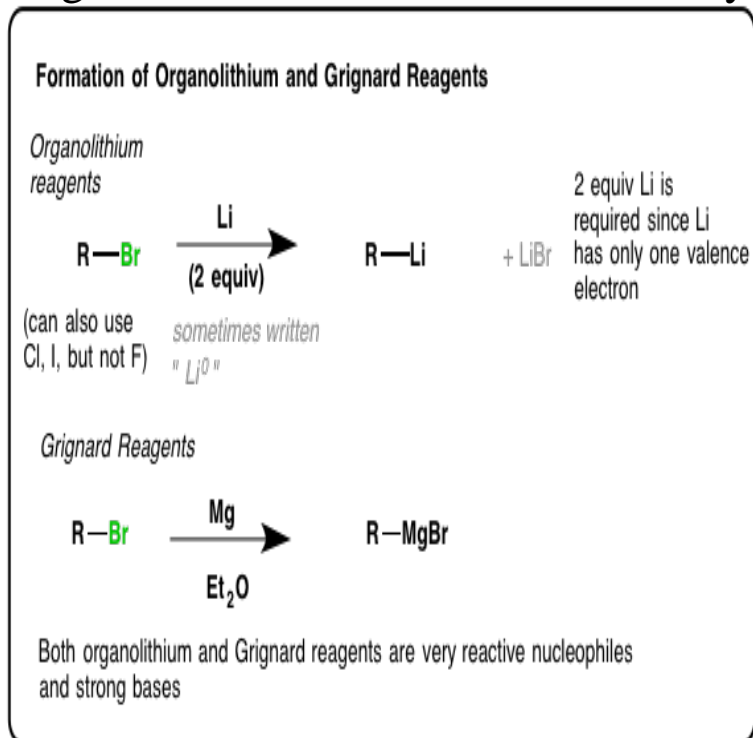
Formation of Organolithium and Grignard Reagents

Organolithium reagents

R—Br $\xrightarrow[\text{(2 equiv)}]{\text{Li}}$ R—Li + LiBr

2 equiv Li is required since Li has only one valence electron

(can also use Cl, I, but not F)

sometimes written " $Li^0$ "

Grignard Reagents

R—Br $\xrightarrow[\text{Et}_2\text{O}]{\text{Mg}}$ R—MgBr

Both organolithium and Grignard reagents are very reactive nucleophiles and strong bases